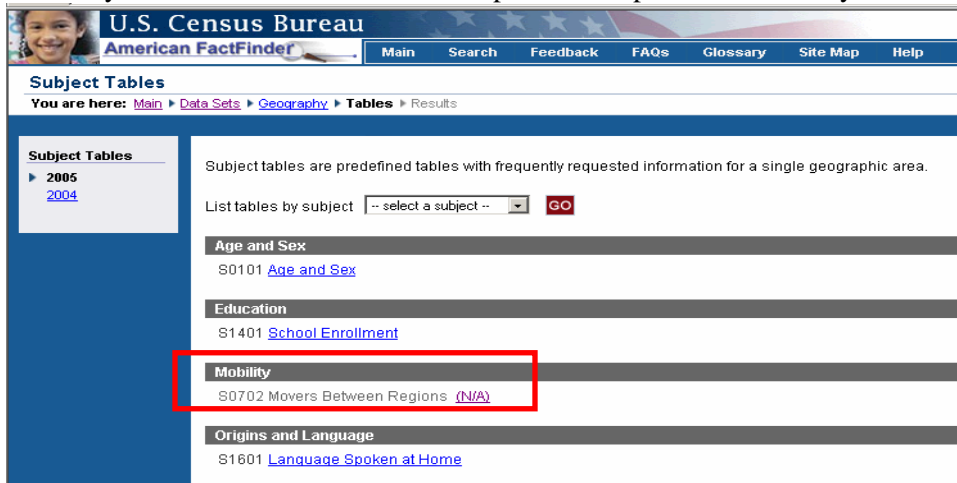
U.S. Census Bureau
American FactFinder
Main Search Feedback FAQs Glossary Site Map Help

Subject Tables
You are here: Main ▸ Data Sets ▸ Geography ▸ Tables ▸ Results

Subject Tables
▸ 2005
2004

Subject tables are predefined tables with frequently requested information for a single geographic area.

List tables by subject -- select a subject -- GO

Age and Sex
S0101 Age and Sex

Education
S1401 School Enrollment

Mobility
S0702 Movers Between Regions (N/A)

Origins and Language
S1601 Language Spoken at Home